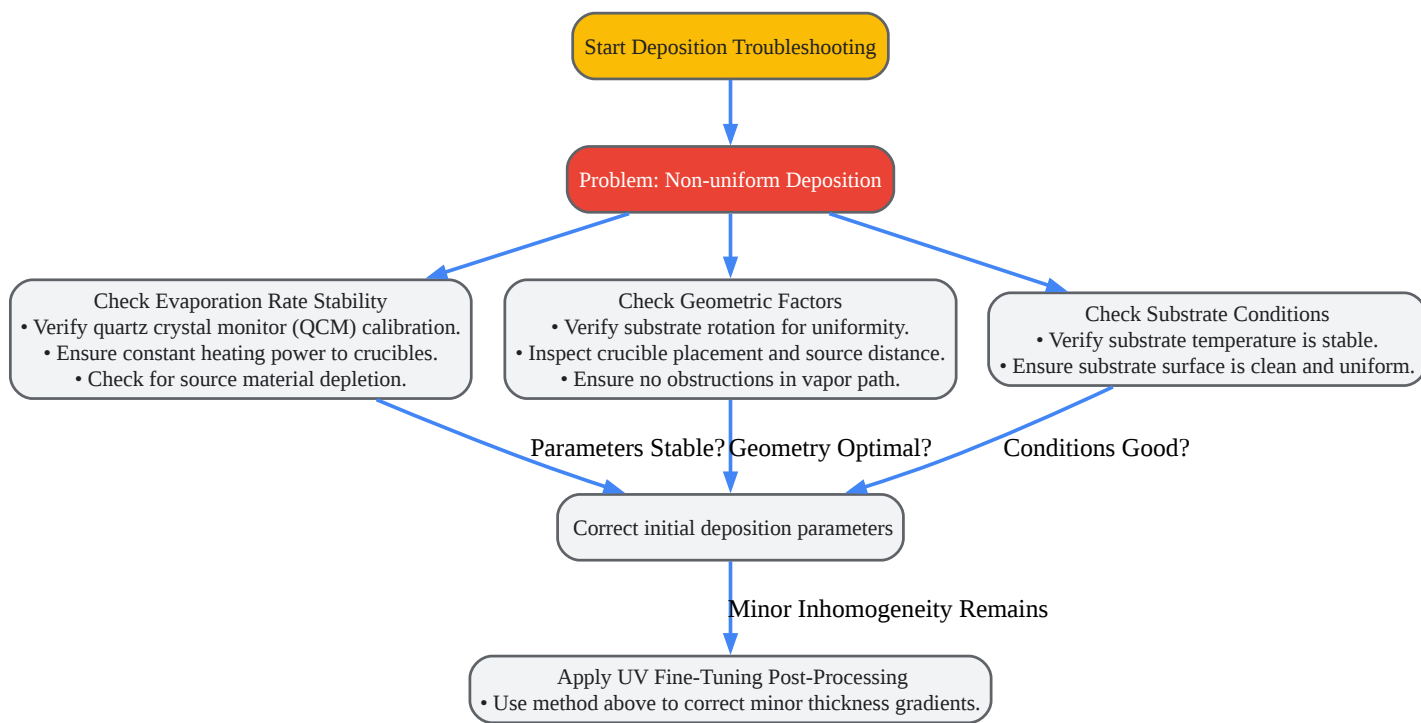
Start Deposition Troubleshooting

Problem: Non-uniform Deposition

Check Evaporation Rate Stability
• Verify quartz crystal monitor (QCM) calibration.
• Ensure constant heating power to crucibles.
• Check for source material depletion.

Check Geometric Factors
• Verify substrate rotation for uniformity.
• Inspect crucible placement and source distance.
• Ensure no obstructions in vapor path.

Check Substrate Conditions
• Verify substrate temperature is stable.
• Ensure substrate surface is clean and uniform.

Parameters Stable?

Geometry Optimal?

Conditions Good?

Correct initial deposition parameters

Minor Inhomogeneity Remains

Apply UV Fine-Tuning Post-Processing
• Use method above to correct minor thickness gradients.